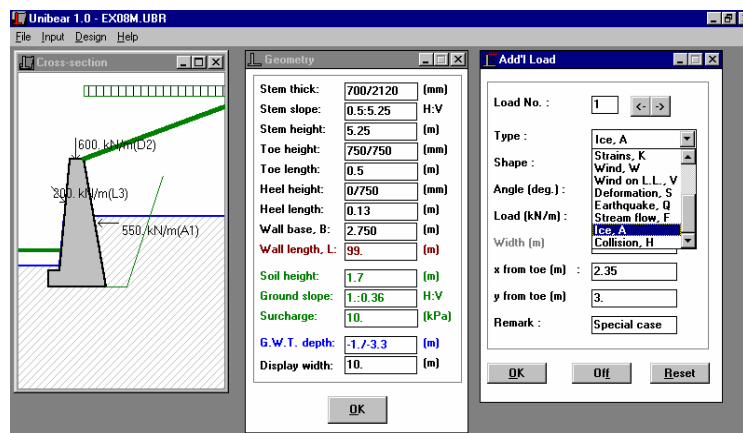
Unibear 1.0 - EX08M.UBR

File Input Design Help

Cross-section

600. kN/m(D2)

200. kN/m(L3)

550. kN/m(A1)

Geometry

| | | |
|---|---|---|
| Stem thick: | 700/2120 | (mm) |
| Stem slope: | 0.5:5.25 | H:V |
| Stem height: | 5.25 | (m) |
| Toe height: | 750/750 | (mm) |
| Toe length: | 0.5 | (m) |
| Heel height: | 0/750 | (mm) |
| Heel length: | 0.13 | (m) |
| Wall base, B: | 2.750 | (m) |
| Wall length, L: | 99. | (m) |
| Soil height: | 1.7 | (m) |
| Ground slope: | 1.:0.36 | H:V |
| Surcharge: | 10. | (kPa) |
| G.W.T. depth: | -1./-3.3 | (m) |
| Display width: | 10. | (m) |

OK

Add'l Load

Load No. : 1 <- ->

Type : Ice, A

Shape :

Angle (deg.) :

Load (kN/m) :

Width (m)

Strains, K
Wind, W
Wind on L.L., V
Deformation, S
Earthquake, Q
Stream flow, F
Ice, A
Collision, H

x from toe (m) : 2.35

y from toe (m) 3.

Remark : Special case

OK Off Reset